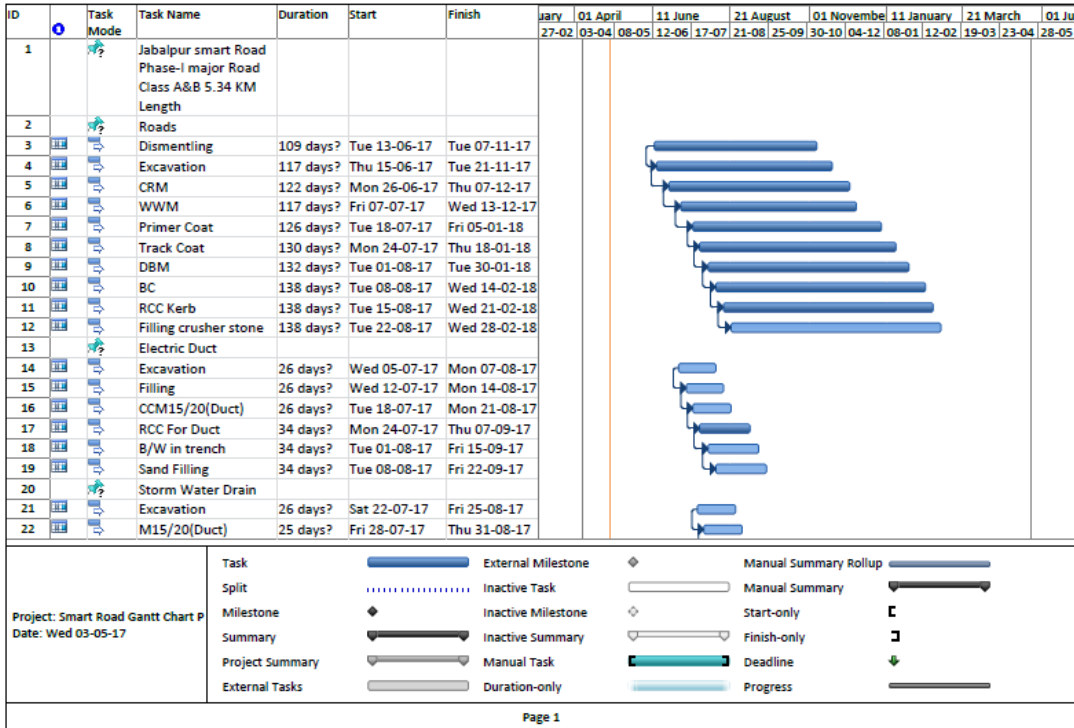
| ID | | Task Mode | Task Name | Duration | Start | Finish |
|---|---|---|---|---|---|---|
| 1 | | | Jabalpur smart Road Phase-I major Road Class A&B 5.34 KM Length | | | |
| 2 | | | Roads | | | |
| 3 | | | Dismentling | 109 days? | Tue 13-06-17 | Tue 07-11-17 |
| 4 | | | Excavation | 117 days? | Thu 15-06-17 | Tue 21-11-17 |
| 5 | | | CRM | 122 days? | Mon 26-06-17 | Thu 07-12-17 |
| 6 | | | WWM | 117 days? | Fri 07-07-17 | Wed 13-12-17 |
| 7 | | | Primer Coat | 126 days? | Tue 18-07-17 | Fri 05-01-18 |
| 8 | | | Track Coat | 130 days? | Mon 24-07-17 | Thu 18-01-18 |
| 9 | | | DBM | 132 days? | Tue 01-08-17 | Tue 30-01-18 |
| 10 | | | BC | 138 days? | Tue 08-08-17 | Wed 14-02-18 |
| 11 | | | RCC Kerb | 138 days? | Tue 15-08-17 | Wed 21-02-18 |
| 12 | | | Filling crusher stone | 138 days? | Tue 22-08-17 | Wed 28-02-18 |
| 13 | | | Electric Duct | | | |
| 14 | | | Excavation | 26 days? | Wed 05-07-17 | Mon 07-08-17 |
| 15 | | | Filling | 26 days? | Wed 12-07-17 | Mon 14-08-17 |
| 16 | | | CCM15/20(Duct) | 26 days? | Tue 18-07-17 | Mon 21-08-17 |
| 17 | | | RCC For Duct | 34 days? | Mon 24-07-17 | Thu 07-09-17 |
| 18 | | | B/W in trench | 34 days? | Tue 01-08-17 | Fri 15-09-17 |
| 19 | | | Sand Filling | 34 days? | Tue 08-08-17 | Fri 22-09-17 |
| 20 | | | Storm Water Drain | | | |
| 21 | | | Excavation | 26 days? | Sat 22-07-17 | Fri 25-08-17 |
| 22 | | | M15/20(Duct) | 25 days? | Fri 28-07-17 | Thu 31-08-17 |

uary | 01 April | 11 June | 21 August | 01 Novembe | 11 January | 21 March | 01 Ju
27-02 | 03-04 | 08-05 | 12-06 | 17-07 | 21-08 | 25-09 | 30-10 | 04-12 | 08-01 | 12-02 | 19-03 | 23-04 | 28-05

Project: Smart Road Gantt Chart P
Date: Wed 03-05-17

Task
Split
Milestone
Summary
Project Summary
External Tasks
External Milestone
Inactive Task
Inactive Milestone
Inactive Summary
Manual Task
Duration-only
Manual Summary Rollup
Manual Summary
Start-only
Finish-only
Deadline
Progress

Page 1